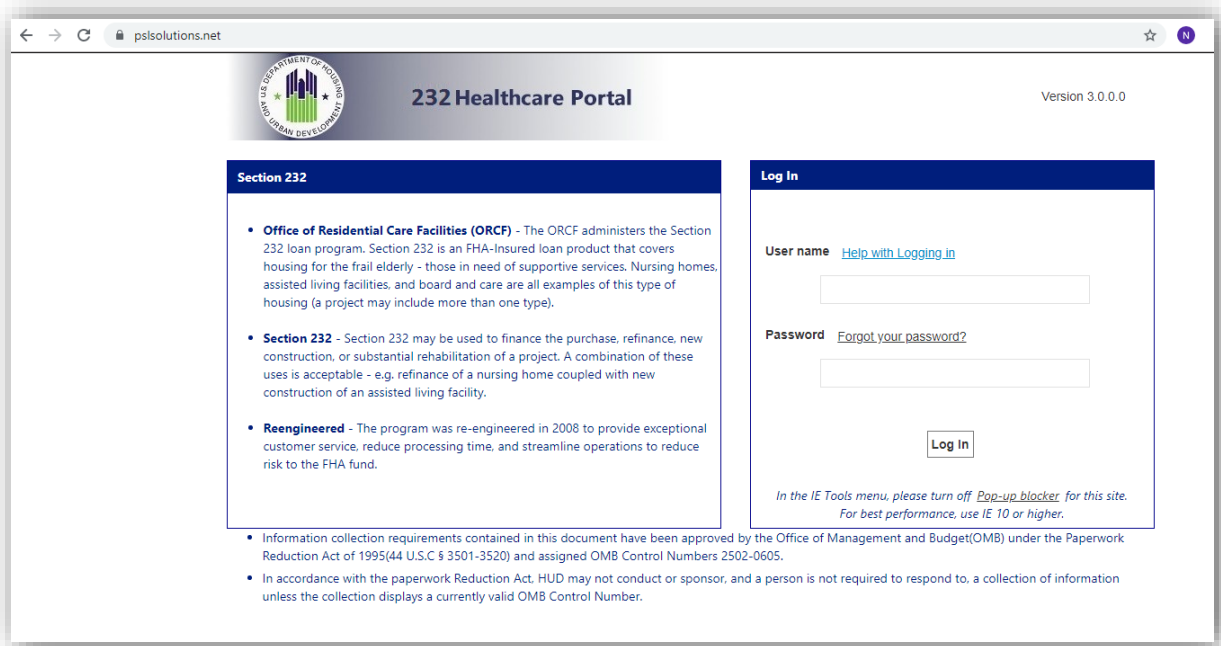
pslsolutions.net

N

U.S. DEPARTMENT OF HOUSING AND URBAN DEVELOPMENT

232 Healthcare Portal

Version 3.0.0.0

Section 232

- **Office of Residential Care Facilities (ORCF)** - The ORCF administers the Section 232 loan program. Section 232 is an FHA-Insured loan product that covers housing for the frail elderly - those in need of supportive services. Nursing homes, assisted living facilities, and board and care are all examples of this type of housing (a project may include more than one type).

- **Section 232** - Section 232 may be used to finance the purchase, refinance, new construction, or substantial rehabilitation of a project. A combination of these uses is acceptable - e.g. refinance of a nursing home coupled with new construction of an assisted living facility.

- **Reengineered** - The program was re-engineered in 2008 to provide exceptional customer service, reduce processing time, and streamline operations to reduce risk to the FHA fund.

Log In

User name Help with Logging in

Password Forgot your password?

Log In

In the IE Tools menu, please turn off Pop-up blocker for this site. For best performance, use IE 10 or higher.

- Information collection requirements contained in this document have been approved by the Office of Management and Budget(OMB) under the Paperwork Reduction Act of 1995(44 U.S.C § 3501-3520) and assigned OMB Control Numbers 2502-0605.
- In accordance with the paperwork Reduction Act, HUD may not conduct or sponsor, and a person is not required to respond to, a collection of information unless the collection displays a currently valid OMB Control Number.